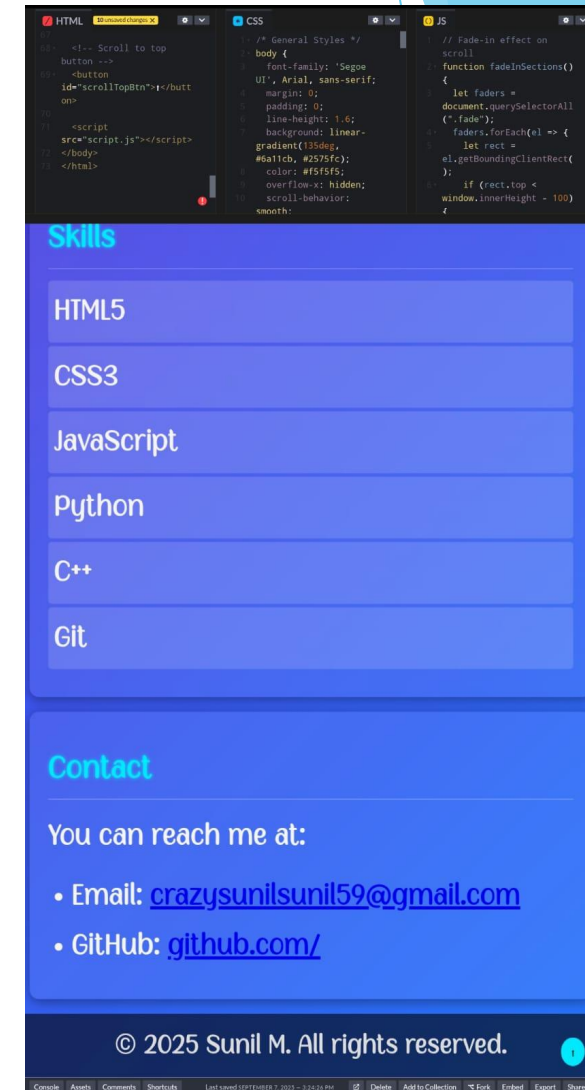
HTML 10 unsaved changes ×

68
69 <!-- Scroll to top button -->
69 <button id="scrollTopBtn">↑</button>
70
71 <script src="script.js"></script>
72 </body>
73 </html>

CSS

1 /* General Styles */
2 body {
3 font-family: 'Segoe UI', Arial, sans-serif;
4 margin: 0;
5 padding: 0;
6 line-height: 1.6;
7 background: linear-gradient(135deg, #6a11cb, #2575fc);
8 color: #f5f5f5;
9 overflow-x: hidden;
10 scroll-behavior: smooth;

JS

1 // Fade-in effect on scroll
2 function fadeInSections() {
3 let faders = document.querySelectorAll(".fade");
4 faders.forEach(el => {
5 let rect = el.getBoundingClientRect();
6 if (rect.top < window.innerHeight - 100) {

Skills

HTML5

CSS3

JavaScript

Python

C++

Git

Contact

You can reach me at:

• Email: crazysunilsunil59@gmail.com

• GitHub: github.com/

© 2025 Sunil M. All rights reserved.

Console Assets Comments Shortcuts Last saved SEPTEMBER 7, 2025 — 3:24:24 PM Delete Add to Collection Fork Embed Export Share